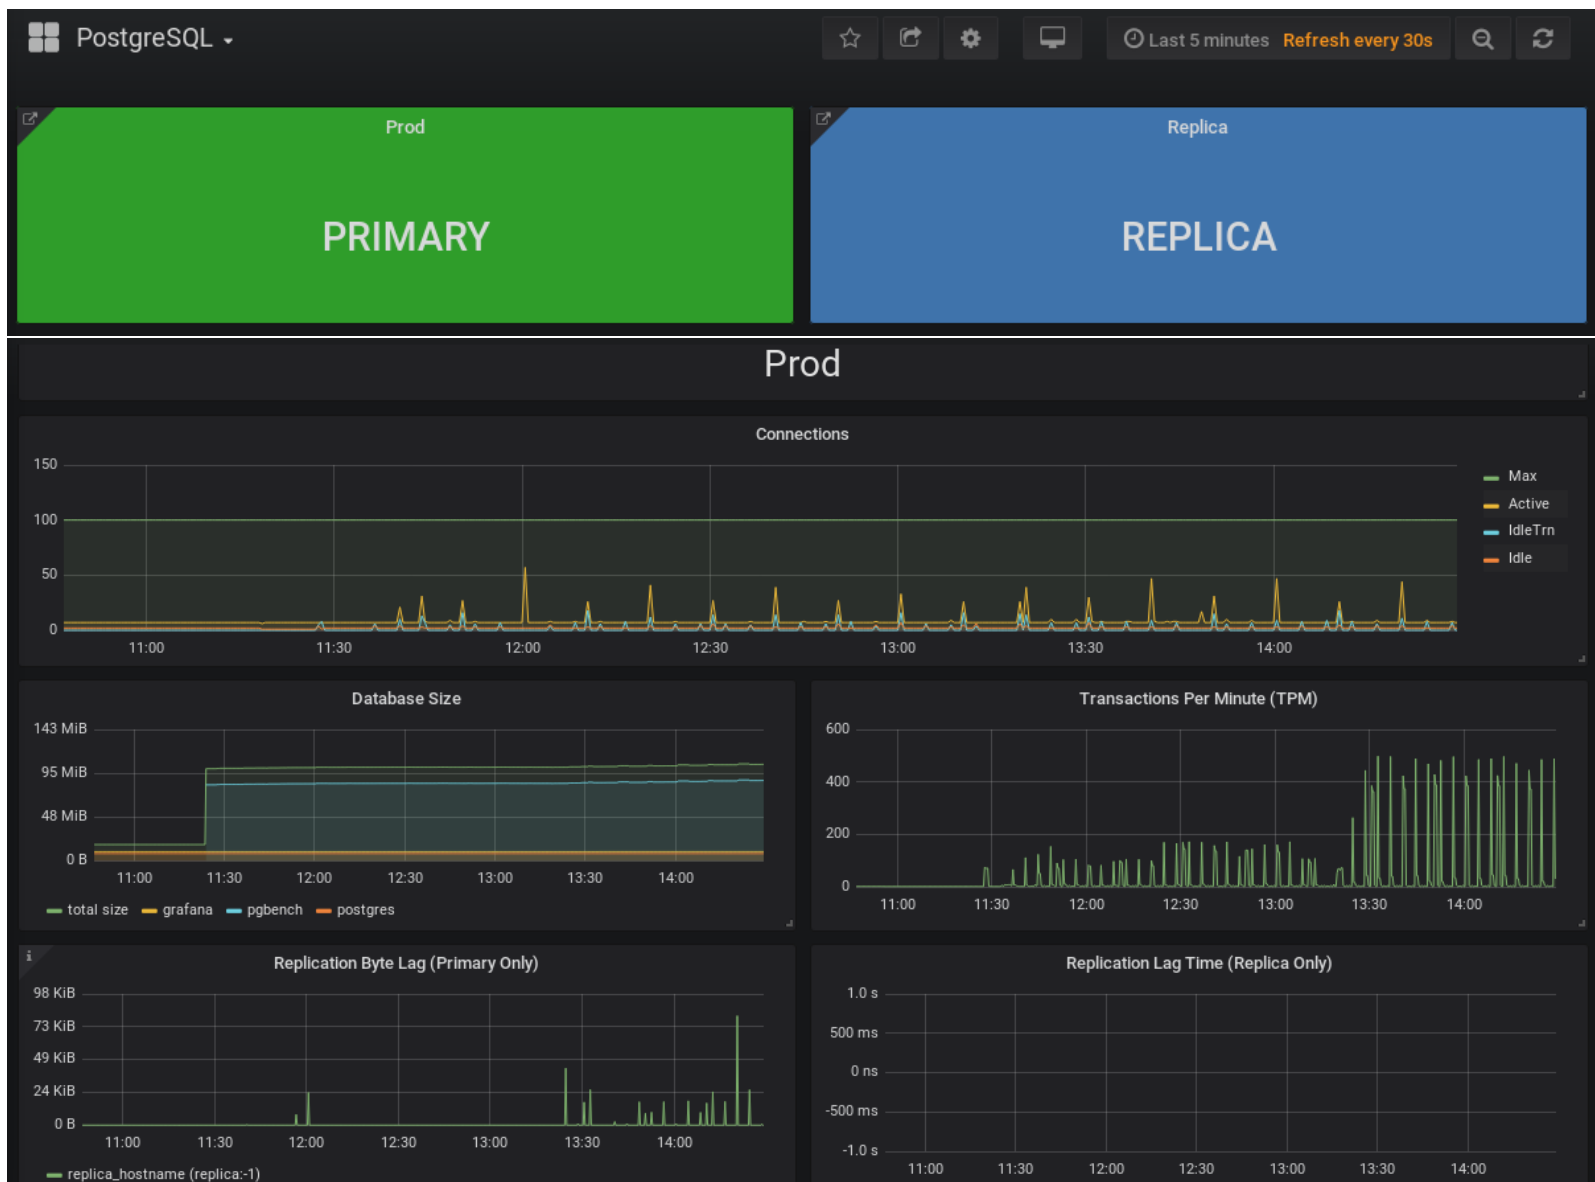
PostgreSQL

Last 5 minutes Refresh every 30s

Prod

PRIMARY

Replica

REPLICA

Prod

Connections

150
100
50
0

11:00 11:30 12:00 12:30 13:00 13:30 14:00

Max
Active
IdleTrn
Idle

Database Size

143 MiB
95 MiB
48 MiB
0 B

11:00 11:30 12:00 12:30 13:00 13:30 14:00

total size grafana pgbench postgres

Transactions Per Minute (TPM)

600
400
200
0

11:00 11:30 12:00 12:30 13:00 13:30 14:00

Replication Byte Lag (Primary Only)

98 KiB
73 KiB
49 KiB
24 KiB
0 B

11:00 11:30 12:00 12:30 13:00 13:30 14:00

replica_hostname (replica:-1)

Replication Lag Time (Replica Only)

1.0 s
500 ms
0 ns
-500 ms
-1.0 s

11:00 11:30 12:00 12:30 13:00 13:30 14:00